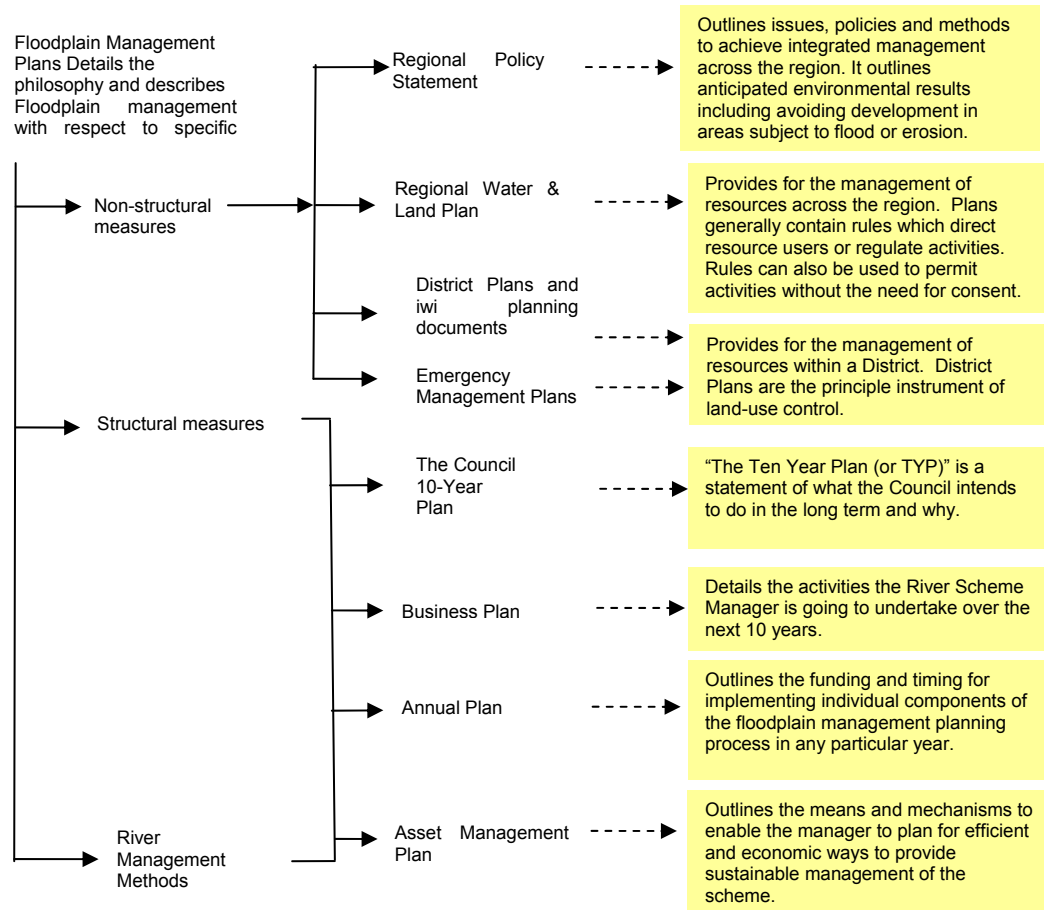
Floodplain Management Plans Details the philosophy and describes Floodplain management with respect to specific

Non-structural measures

Structural measures

River Management Methods

Regional Policy Statement

Outlines issues, policies and methods to achieve integrated management across the region. It outlines anticipated environmental results including avoiding development in areas subject to flood or erosion.

Regional Water & Land Plan

Provides for the management of resources across the region. Plans generally contain rules which direct resource users or regulate activities. Rules can also be used to permit activities without the need for consent.

District Plans and iwi planning documents

Provides for the management of resources within a District. District Plans are the principle instrument of land-use control.

Emergency Management Plans

The Council 10-Year Plan

"The Ten Year Plan (or TYP)" is a statement of what the Council intends to do in the long term and why.

Business Plan

Details the activities the River Scheme Manager is going to undertake over the next 10 years.

Annual Plan

Outlines the funding and timing for implementing individual components of the floodplain management planning process in any particular year.

Asset Management Plan

Outlines the means and mechanisms to enable the manager to plan for efficient and economic ways to provide sustainable management of the scheme.